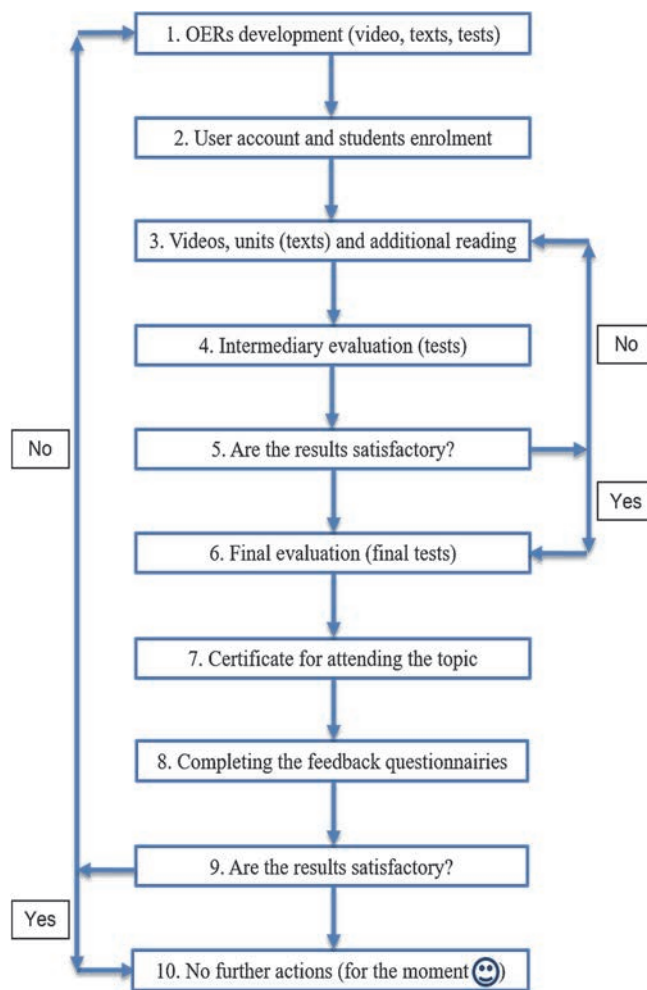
1. OERs development (video, texts, tests)

2. User account and students enrolment

3. Videos, units (texts) and additional reading

4. Intermediary evaluation (tests)

No

No

5. Are the results satisfactory?

Yes

6. Final evaluation (final tests)

7. Certificate for attending the topic

8. Completing the feedback questionnairies

9. Are the results satisfactory?

Yes

10. No further actions (for the moment ☺)